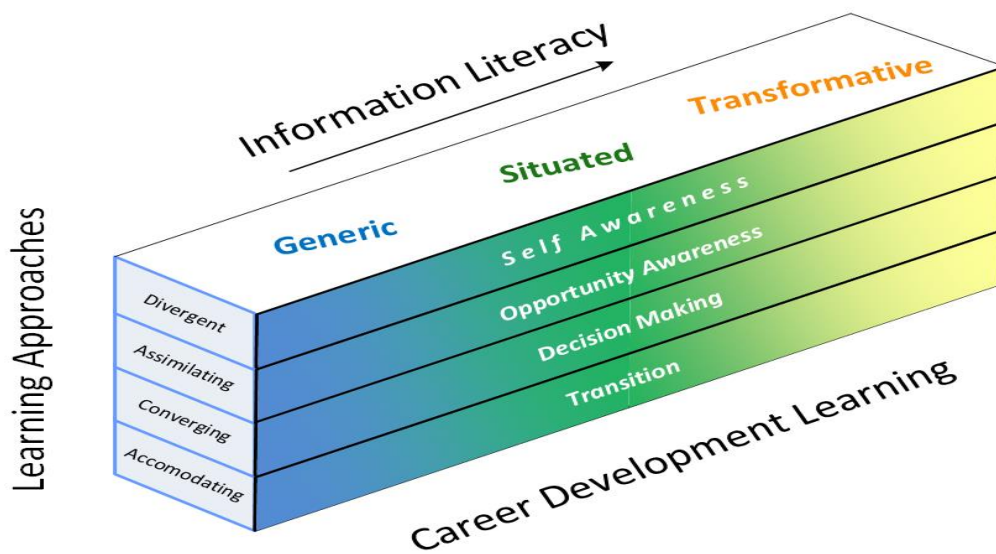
Information Literacy

Generic

Situated

Transformative

Learning Approaches

Divergent

Assimilating

Converging

Accomodating

Self Awareness

Opportunity Awareness

Decision Making

Transition

Career Development Learning